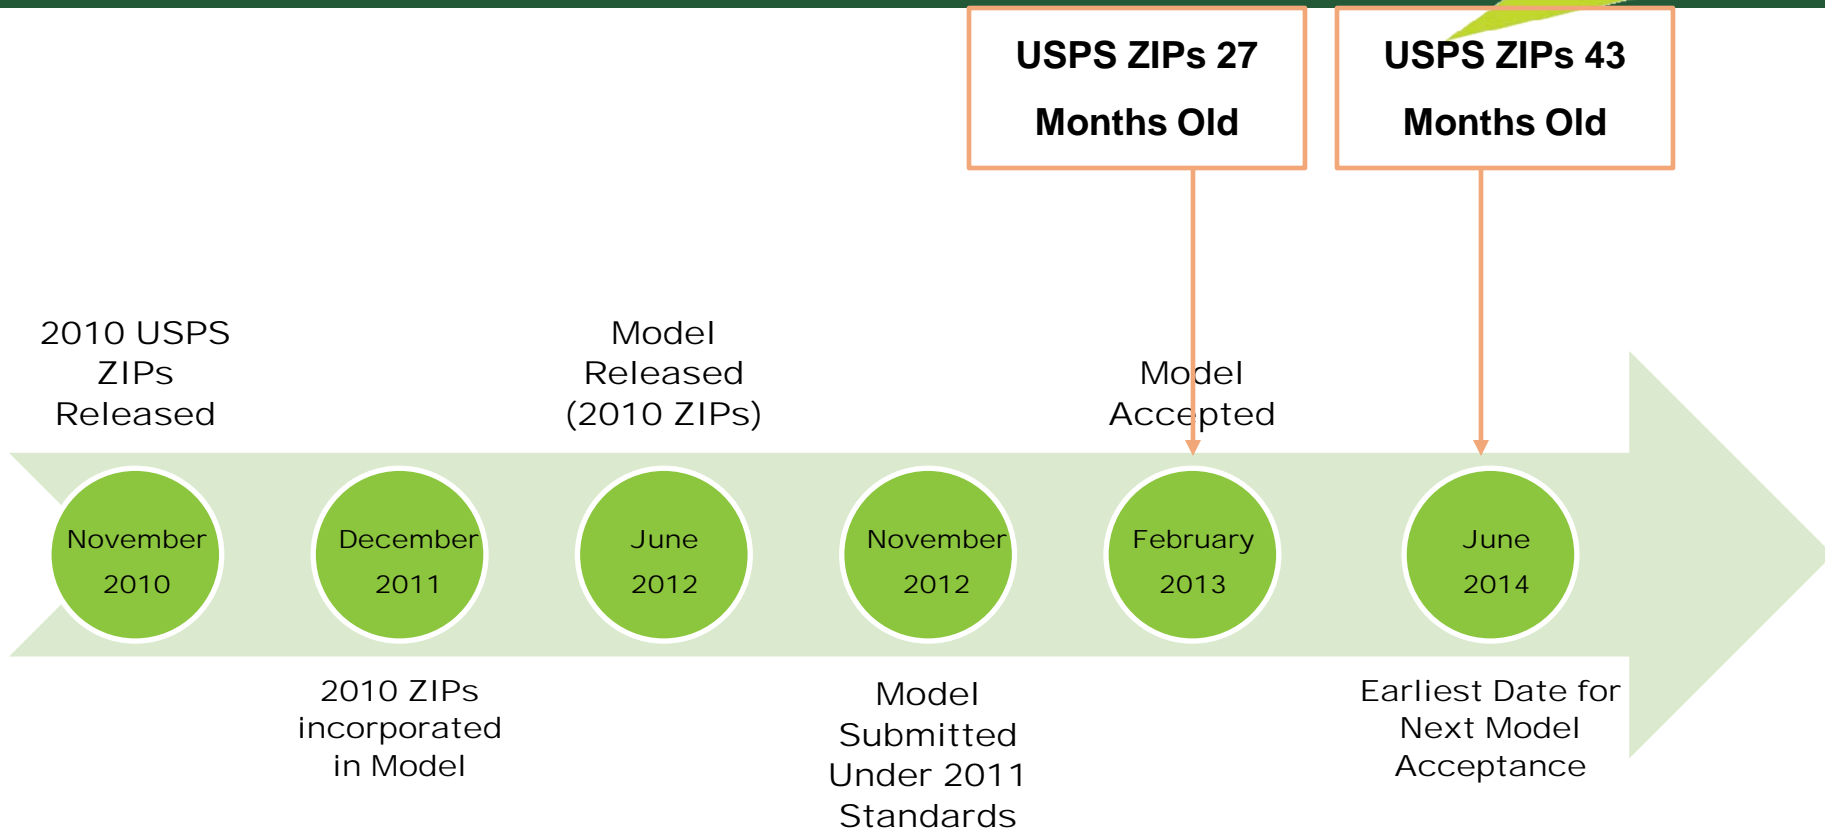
USPS ZIPs 27 Months Old

USPS ZIPs 43 Months Old

2010 USPS ZIPs Released

Model Released (2010 ZIPs)

Model Accepted

November 2010

December 2011

June 2012

November 2012

February 2013

June 2014

2010 ZIPs incorporated in Model

Model Submitted Under 2011 Standards

Earliest Date for Next Model Acceptance